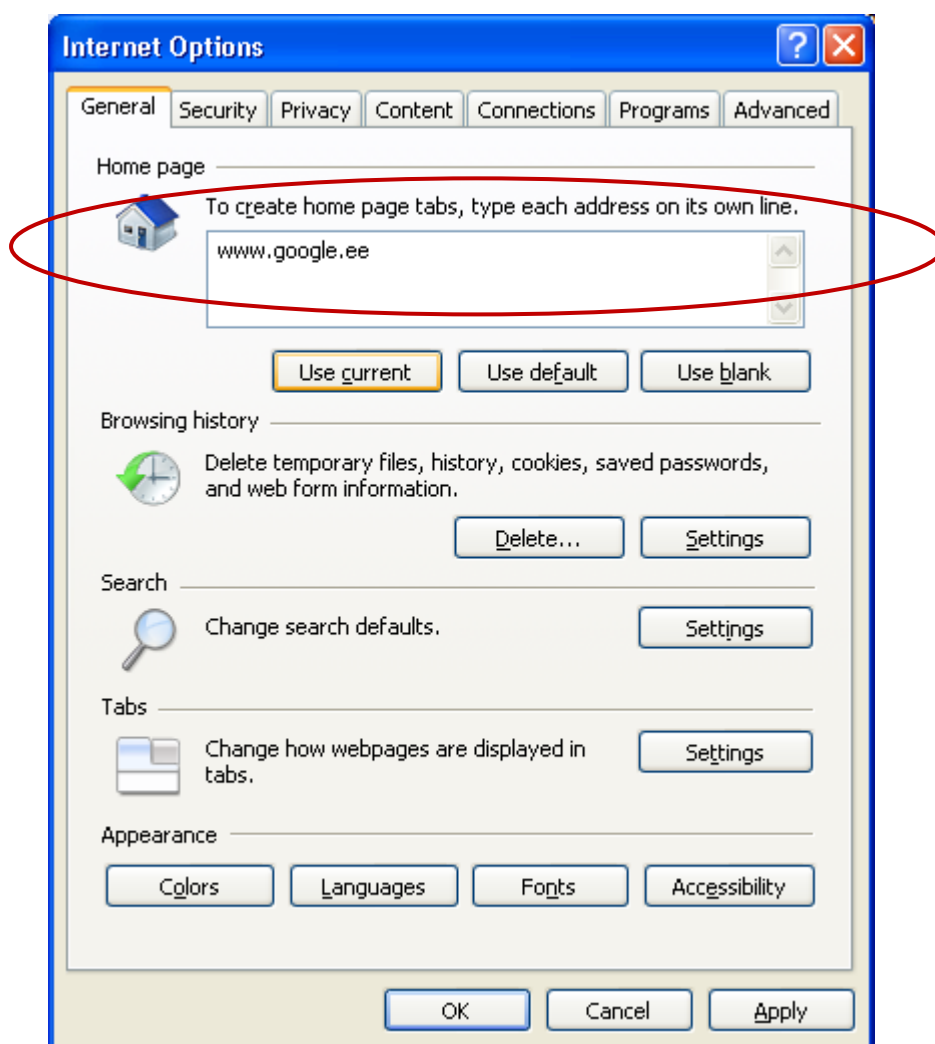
Internet Options

General | Security | Privacy | Content | Connections | Programs | Advanced

Home page

To create home page tabs, type each address on its own line.

www.google.ee

Use current | Use default | Use blank

Browsing history

Delete temporary files, history, cookies, saved passwords, and web form information.

Delete... | Settings

Search

Change search defaults.

Settings

Tabs

Change how webpages are displayed in tabs.

Settings

Appearance

Colors | Languages | Fonts | Accessibility

OK | Cancel | Apply